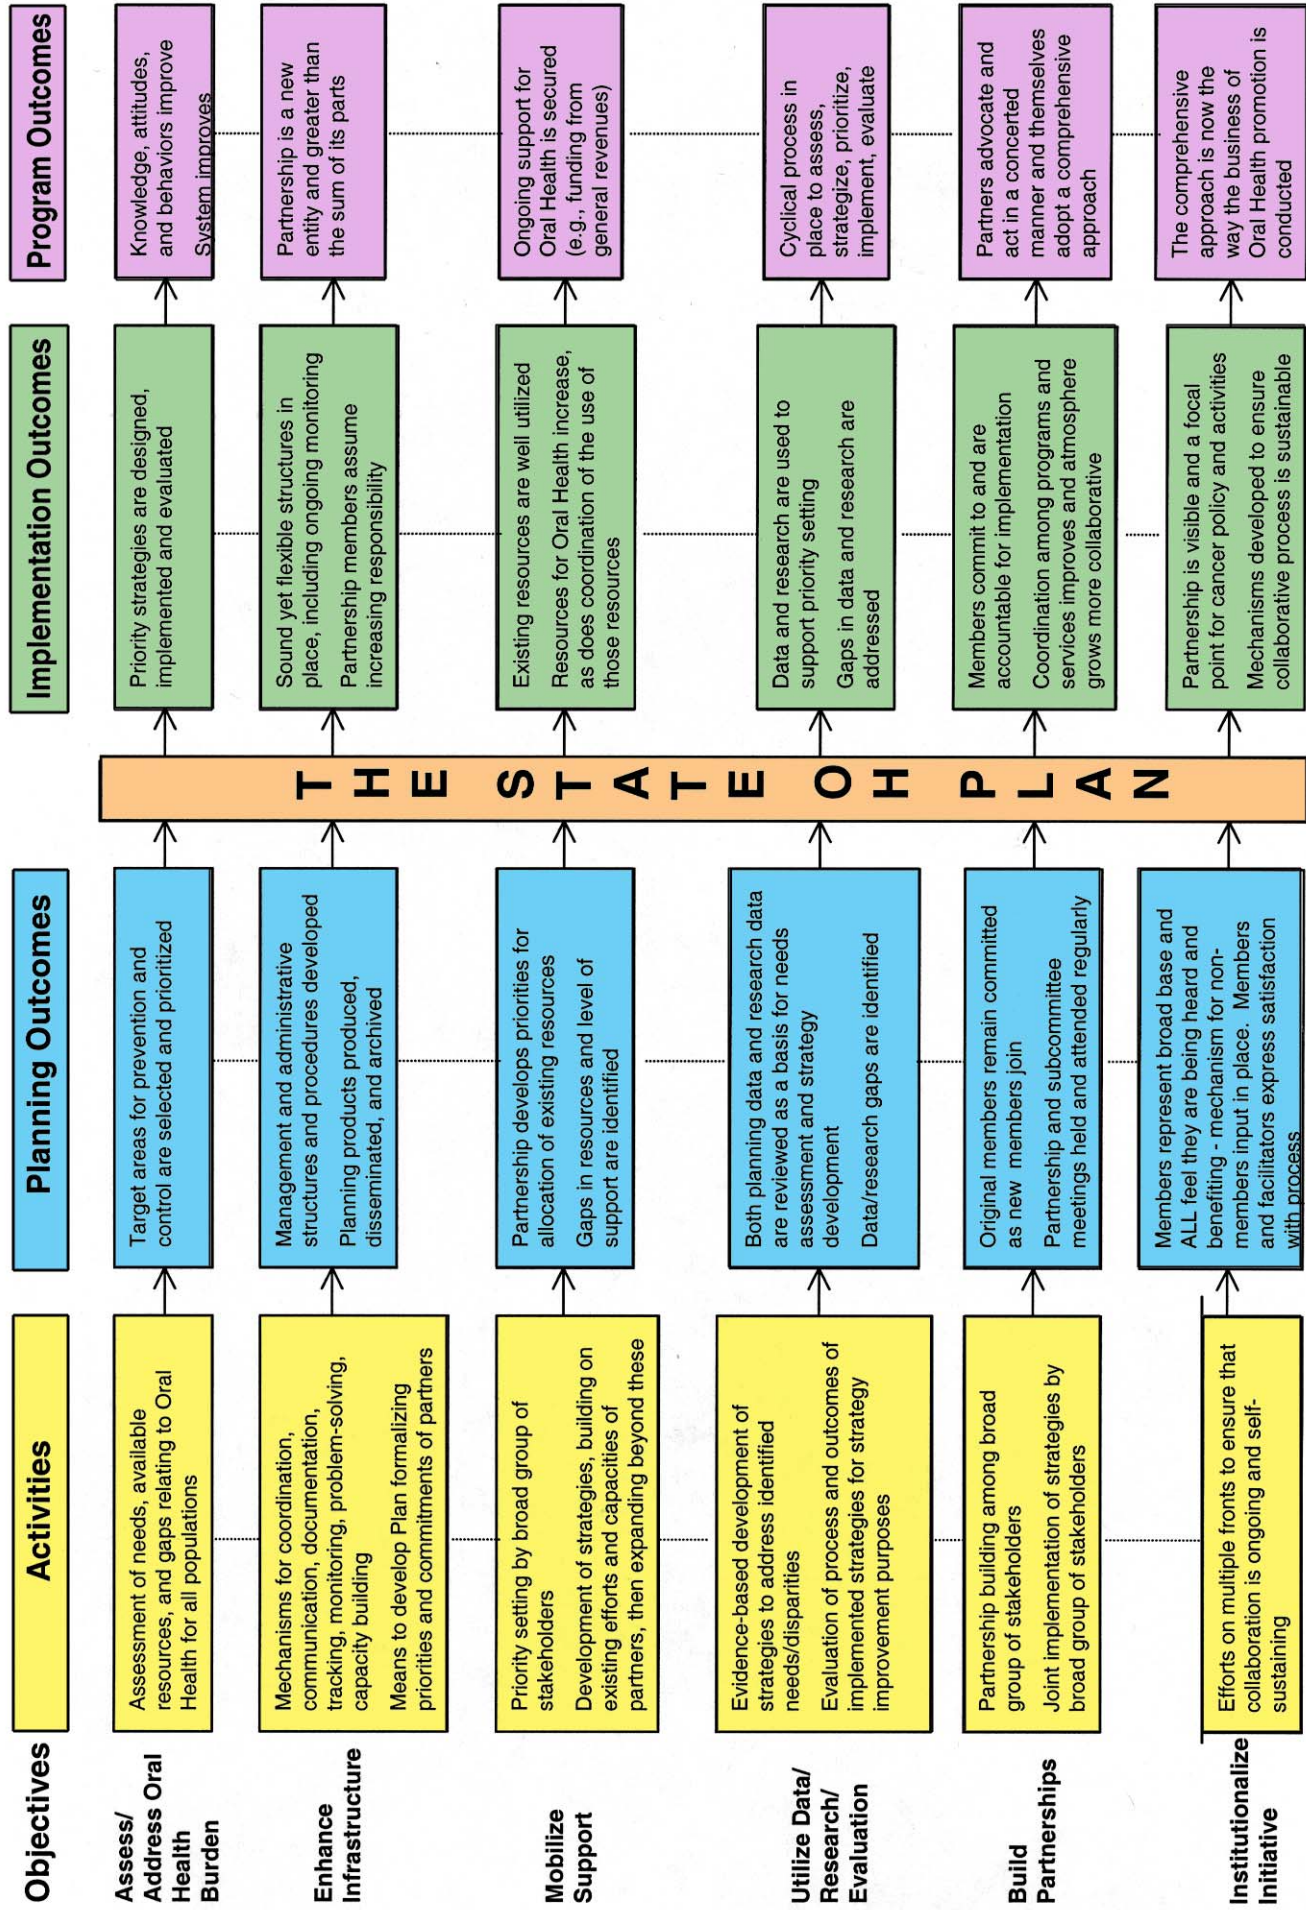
Objectives

Activities

Planning Outcomes

Implementation Outcomes

Program Outcomes

Assess/ Address Oral Health Burden

Assessment of needs, available resources, and gaps relating to Oral Health for all populations

Target areas for prevention and control are selected and prioritized

Priority strategies are designed, implemented and evaluated

Knowledge, attitudes, and behaviors improve

System improves

Enhance Infrastructure

Mechanisms for coordination, communication, documentation, tracking, monitoring, problem-solving, capacity building

Means to develop Plan formalizing priorities and commitments of partners

Management and administrative structures and procedures developed

Planning products produced, disseminated, and archived

Sound yet flexible structures in place, including ongoing monitoring

Partnership members assume increasing responsibility

Partnership is a new entity and greater than the sum of its parts

Mobilize Support

Priority setting by broad group of stakeholders

Development of strategies, building on existing efforts and capacities of partners, then expanding beyond these

Partnership develops priorities for allocation of existing resources

Gaps in resources and level of support are identified

Existing resources are well utilized

Resources for Oral Health increase, as does coordination of the use of those resources

Ongoing support for Oral Health is secured (e.g., funding from general revenues)

Utilize Data/ Research/ Evaluation

Evidence-based development of strategies to address identified needs/disparities

Evaluation of process and outcomes of implemented strategies for strategy improvement purposes

Both planning data and research data are reviewed as a basis for needs assessment and strategy development

Data/research gaps are identified

Data and research are used to support priority setting

Gaps in data and research are addressed

Cyclical process in place to assess, strategize, prioritize, implement, evaluate

Build Partnerships

Partnership building among broad group of stakeholders

Joint implementation of strategies by broad group of stakeholders

Original members remain committed as new members join

Partnership and subcommittee meetings held and attended regularly

Members commit to and are accountable for implementation

Coordination among programs and services improves and atmosphere grows more collaborative

Partners advocate and act in a concerted manner and themselves adopt a comprehensive approach

Institutionalize Initiative

Efforts on multiple fronts to ensure that collaboration is ongoing and self-sustaining

Members represent broad base and ALL feel they are being heard and benefiting - mechanism for non-members input in place. Members and facilitators express satisfaction with process

Partnership is visible and a focal point for cancer policy and activities

Mechanisms developed to ensure collaborative process is sustainable

The comprehensive approach is now the way the business of Oral Health promotion is conducted

THE STATE PLAN